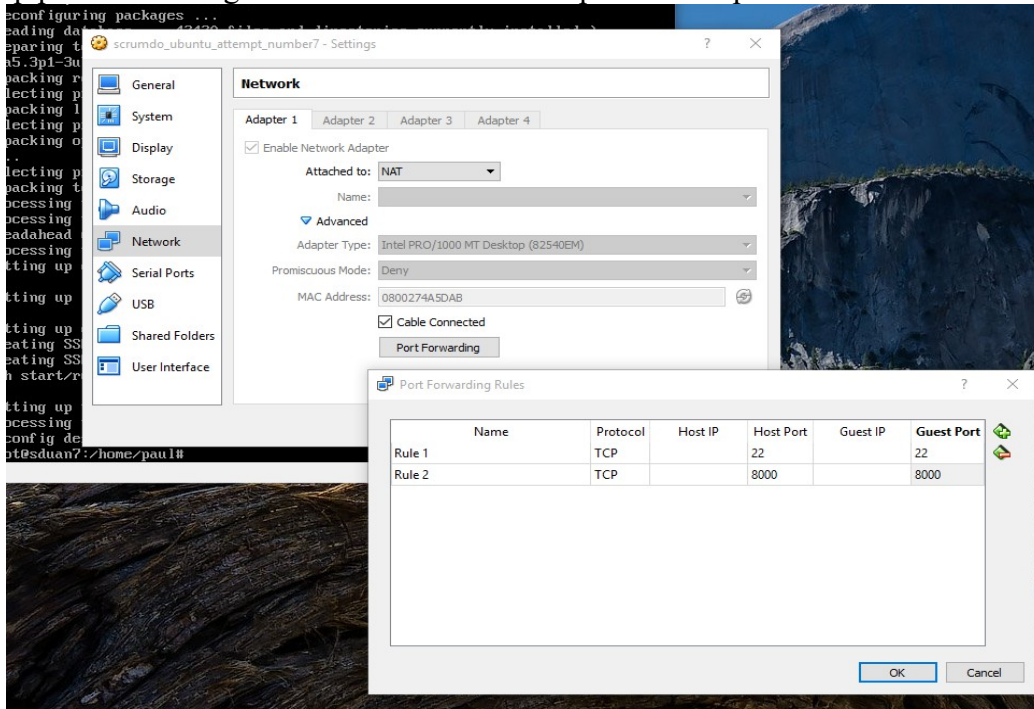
econfiguring packages ...
eading da
eparing t
a5.3p1-3u
packing r
lecting p
packing l
lecting p
packing o
..
lecting p
packing t
ocessing
ocessing
eadahead
ocessing
tting up

tting up

tting up
eating SS
eating SS
h start/r

tting up
ocessing
config de
ot@sduan7:/home/paul#

scrumdo_ubuntu_attempt_number7 - Settings

?
×

General
System
Display
Storage
Audio
Network
Serial Ports
USB
Shared Folders
User Interface

Network

Adapter 1
Adapter 2
Adapter 3
Adapter 4

Enable Network Adapter
Attached to: NAT
Name:
Advanced
Adapter Type: Intel PRO/1000 MT Desktop (82540EM)
Promiscuous Mode: Deny
MAC Address: 0800274A5DAB
Cable Connected
Port Forwarding

Port Forwarding Rules

?
×

| Name | Protocol | Host IP | Host Port | Guest IP | Guest Port |
|---|---|---|---|---|---|
| Rule 1 | TCP | | 22 | | 22 |
| Rule 2 | TCP | | 8000 | | 8000 |

OK
Cancel